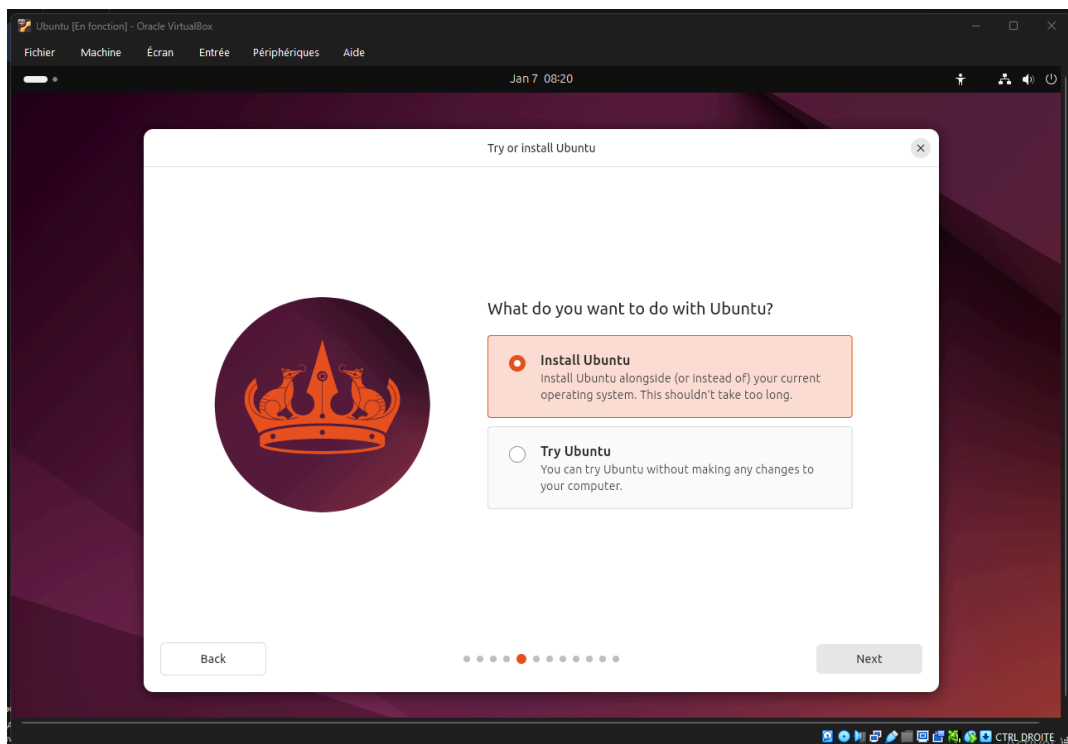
Ubuntu [En fonction] - Oracle VirtualBox

Fichier Machine Écran Entrée Périphériques Aide

Jan 7 08:20

Try or install Ubuntu

What do you want to do with Ubuntu?

Install Ubuntu
Install Ubuntu alongside (or instead of) your current operating system. This shouldn't take too long.

Try Ubuntu
You can try Ubuntu without making any changes to your computer.

Back

Next

CTRL DROITE